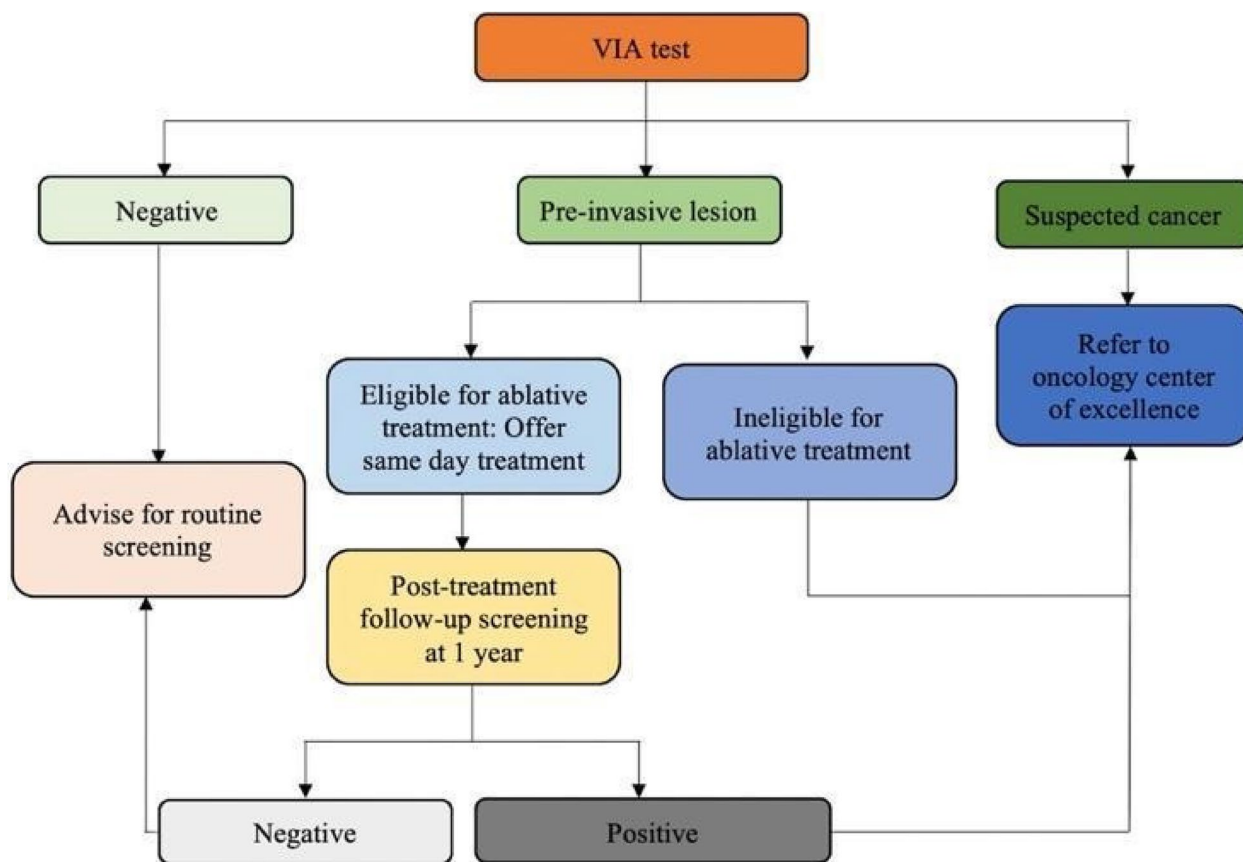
VIA test

Negative

Pre-invasive lesion

Suspected cancer

Refer to oncology center of excellence

Eligible for ablative treatment: Offer same day treatment

Ineligible for ablative treatment

Advise for routine screening

Post-treatment follow-up screening at 1 year

Negative

Positive